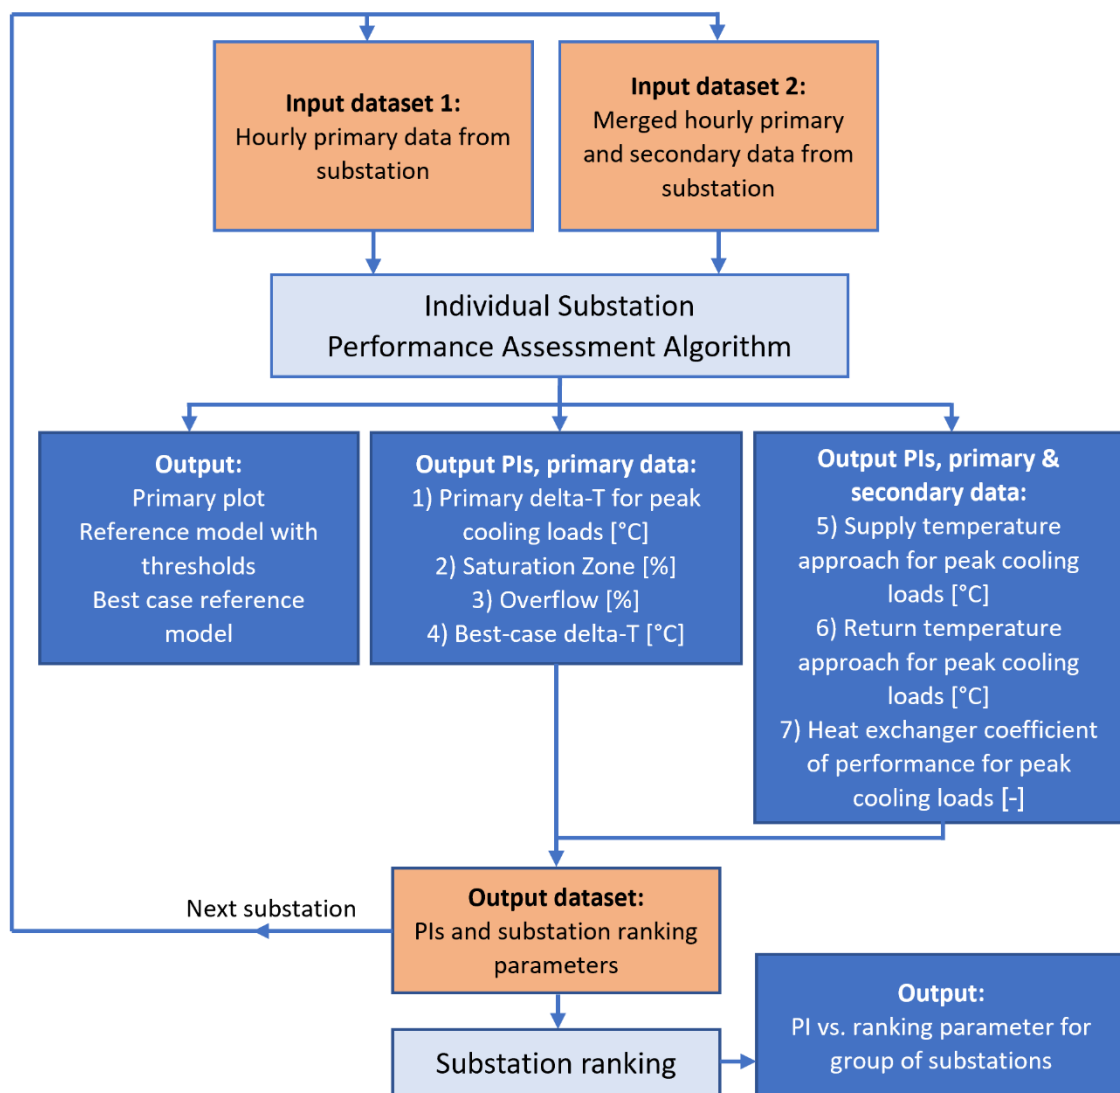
**Input dataset 1:**
Hourly primary data from substation

**Input dataset 2:**
Merged hourly primary and secondary data from substation

Individual Substation Performance Assessment Algorithm

**Output:**
Primary plot
Reference model with thresholds
Best case reference model

**Output PIs, primary data:**
1) Primary delta-T for peak cooling loads [°C]
2) Saturation Zone [%]
3) Overflow [%]
4) Best-case delta-T [°C]

**Output PIs, primary & secondary data:**
5) Supply temperature approach for peak cooling loads [°C]
6) Return temperature approach for peak cooling loads [°C]
7) Heat exchanger coefficient of performance for peak cooling loads [-]

Next substation

**Output dataset:**
PIs and substation ranking parameters

Substation ranking

**Output:**
PI vs. ranking parameter for group of substations